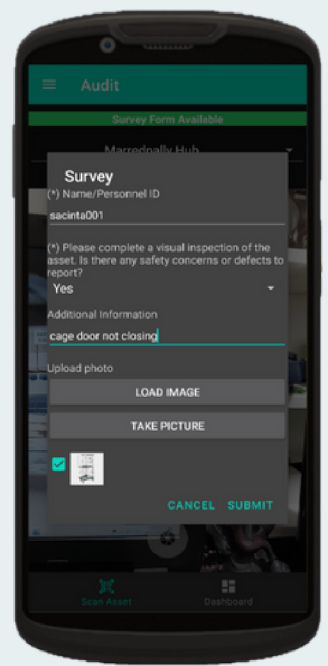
Audit

Survey Form Available

Marredpally Hub

Survey

(*) Name/Personnel ID

sacinta001

(*) Please complete a visual inspection of the asset. Is there any safety concerns or defects to report?

Yes

Additional Information

cage door not closing

Upload photo

LOAD IMAGE

TAKE PICTURE

CANCEL SUBMIT

Scan Asset

Dashboard